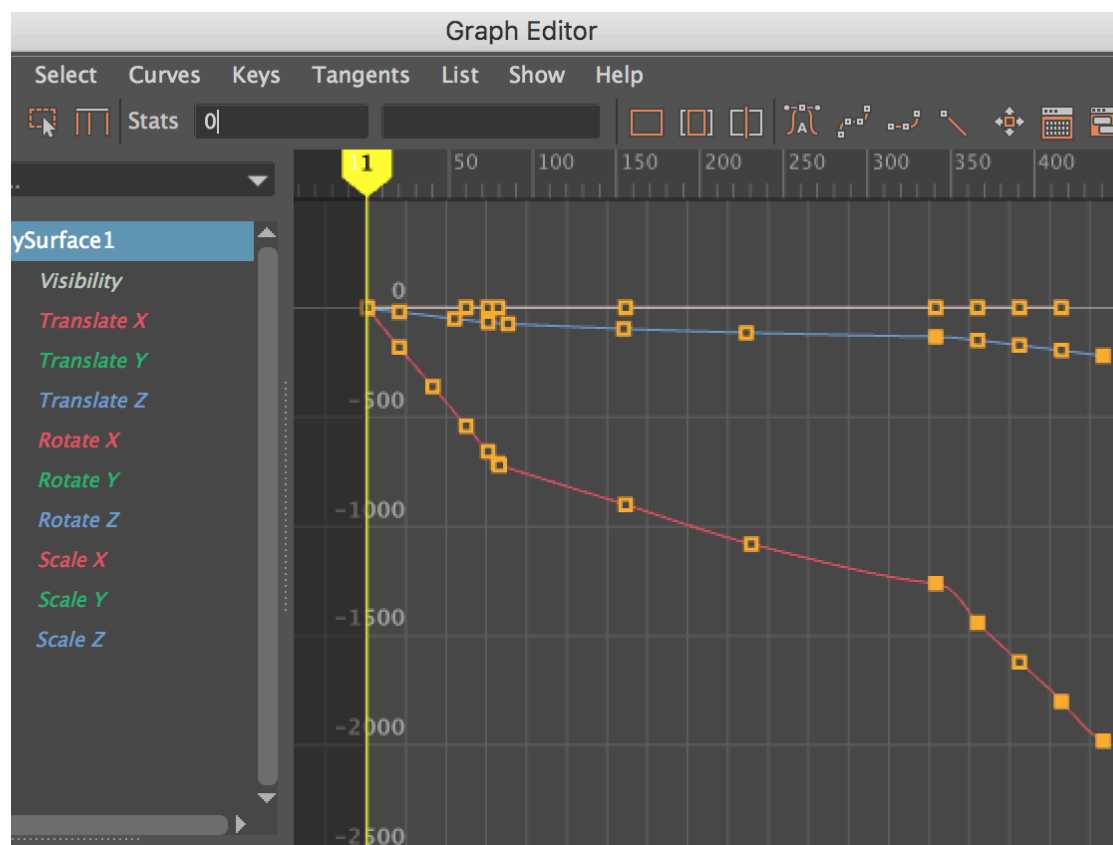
Graph Editor

Select Curves Keys Tangents List Show Help

Stats 0

1
50 100 150 200 250 300 350 400

ySurface1
Visibility
Translate X
Translate Y
Translate Z
Rotate X
Rotate Y
Rotate Z
Scale X
Scale Y
Scale Z

0
-500
-1000
-1500
-2000
-2500